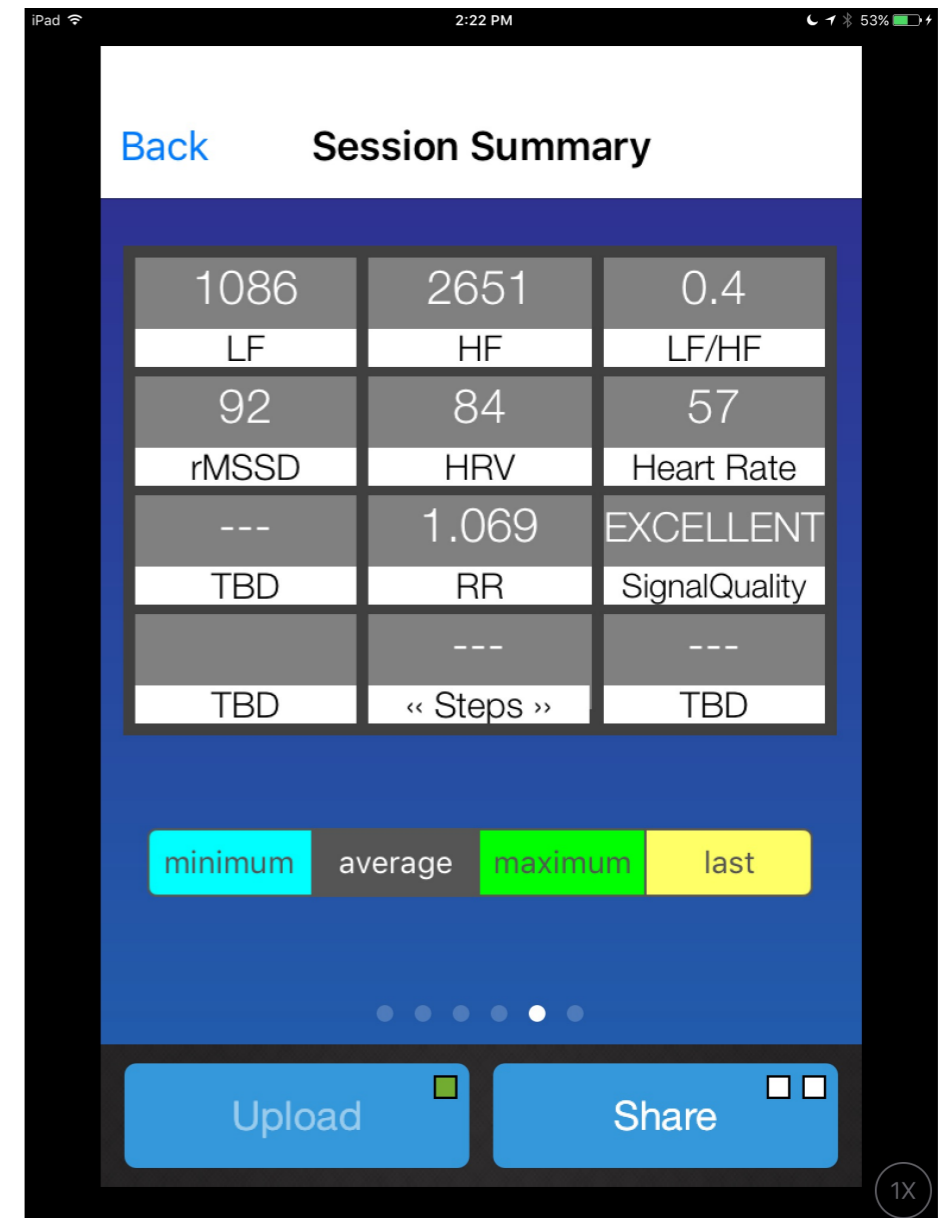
iPad 2:22 PM 53%

Back Session Summary

| 1086 | 2651 | 0.4 |
|---|---|---|
| LF | HF | LF/HF |
| 92 | 84 | 57 |
| rMSSD | HRV | Heart Rate |
| --- | 1.069 | EXCELLENT |
| TBD | RR | SignalQuality |
| | --- | --- |
| TBD | ‹‹ Steps ›› | TBD |

minimum average maximum last

Upload Share

1X